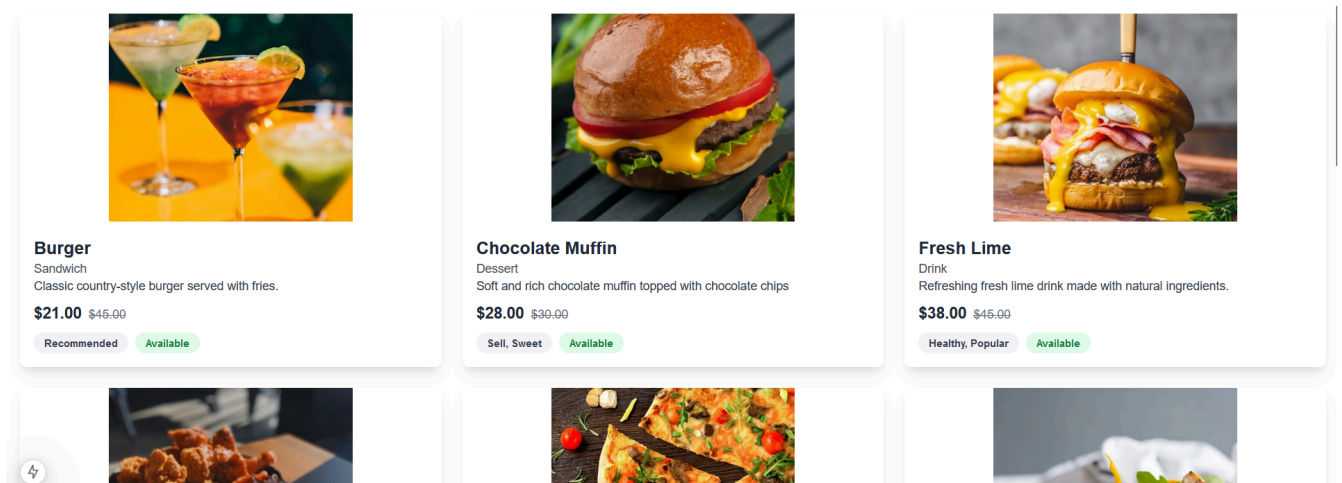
Burger
Sandwich
Classic country-style burger served with fries.
$21.00 $45.00
Recommended Available

Chocolate Muffin
Dessert
Soft and rich chocolate muffin topped with chocolate chips
$28.00 $30.00
Sell, Sweet Available

Fresh Lime
Drink
Refreshing fresh lime drink made with natural ingredients.
$38.00 $45.00
Healthy, Popular Available